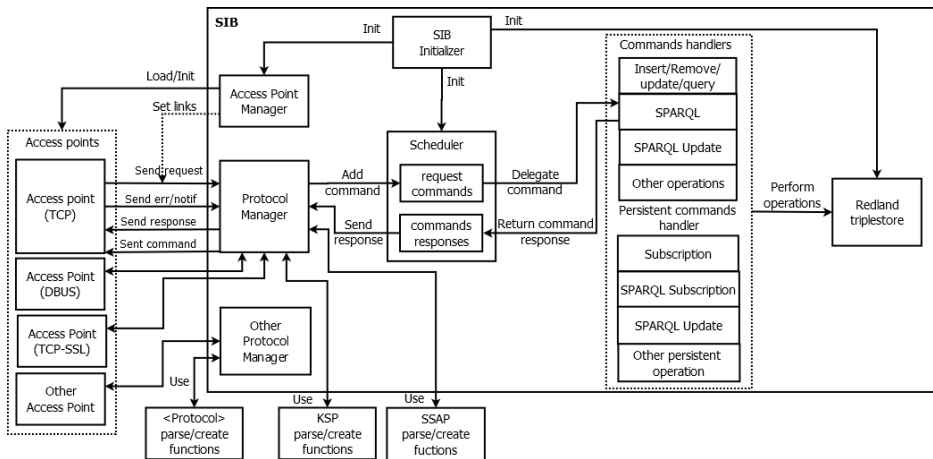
SIB

Init

SIB Initializer

Init

Init

Load/Init

Access Point Manager

Set links

Commands handlers

Insert/Remove/ update/query

SPARQL

SPARQL Update

Other operations

Persistent commands handler

Subscription

SPARQL Subscription

SPARQL Update

Other persistent operation

Access points

Access point (TCP)

Access Point (DBUS)

Access Point (TCP-SSL)

Other Access Point

Send request

Send err/notif

Send response

Sent command

Protocol Manager

Other Protocol Manager

Add command

Send response

Scheduler

request commands

commands responses

Delegate command

Return command response

Perform operations

Redland triplestore

Use

Use

<Protocol> parse/create functions

KSP parse/create functions

SSAP parse/create fuctions